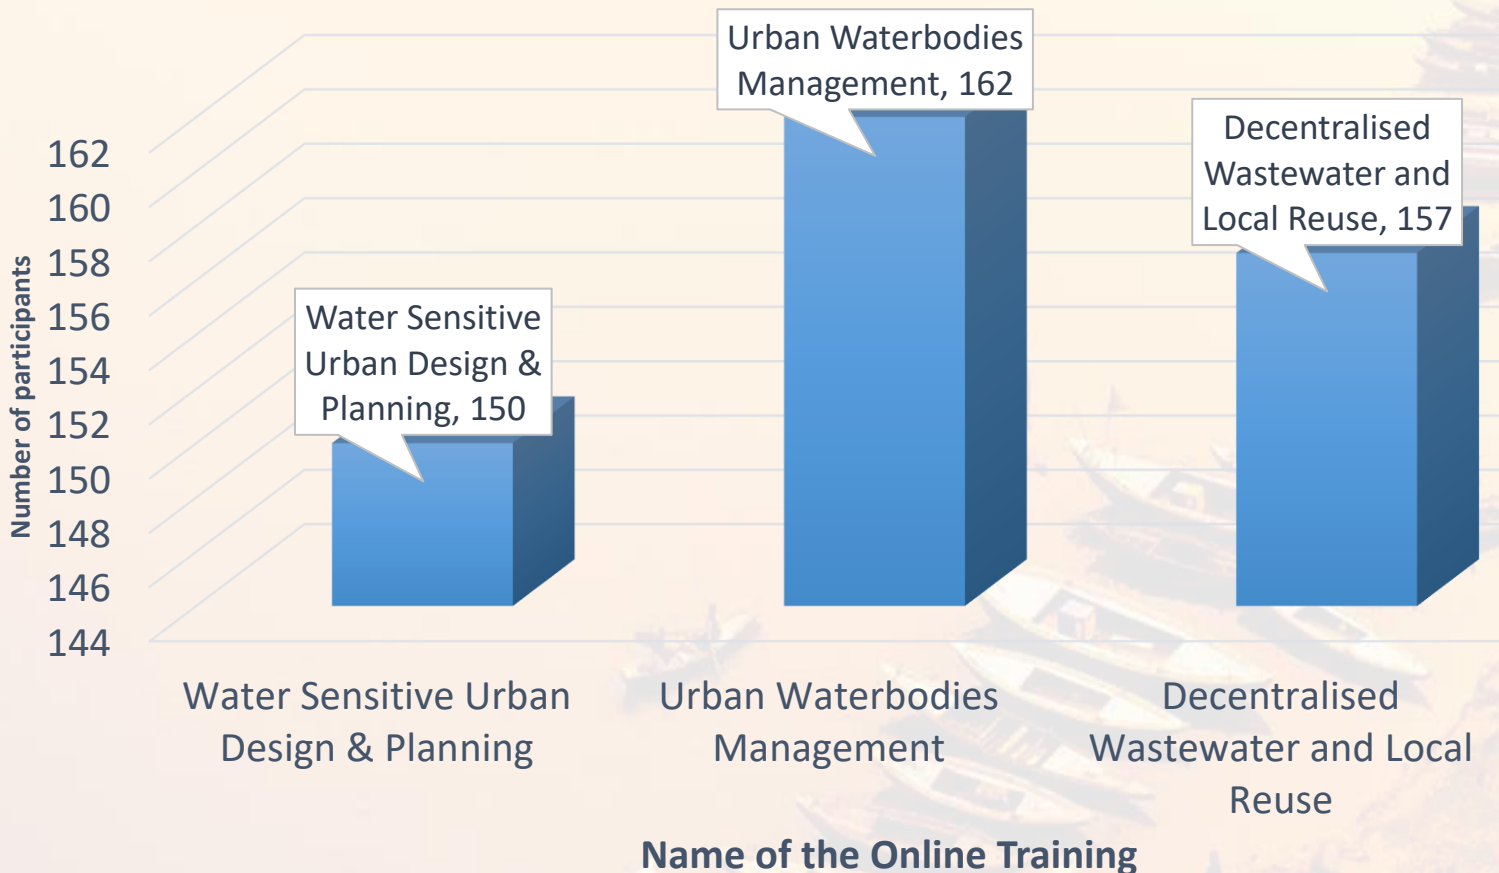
Number of participants

162
160
158
156
154
152
150
148
146
144

Water Sensitive Urban Design & Planning, 150

Urban Waterbodies Management, 162

Decentralised Wastewater and Local Reuse, 157

Water Sensitive Urban Design & Planning

Urban Waterbodies Management

Decentralised Wastewater and Local Reuse

Name of the Online Training